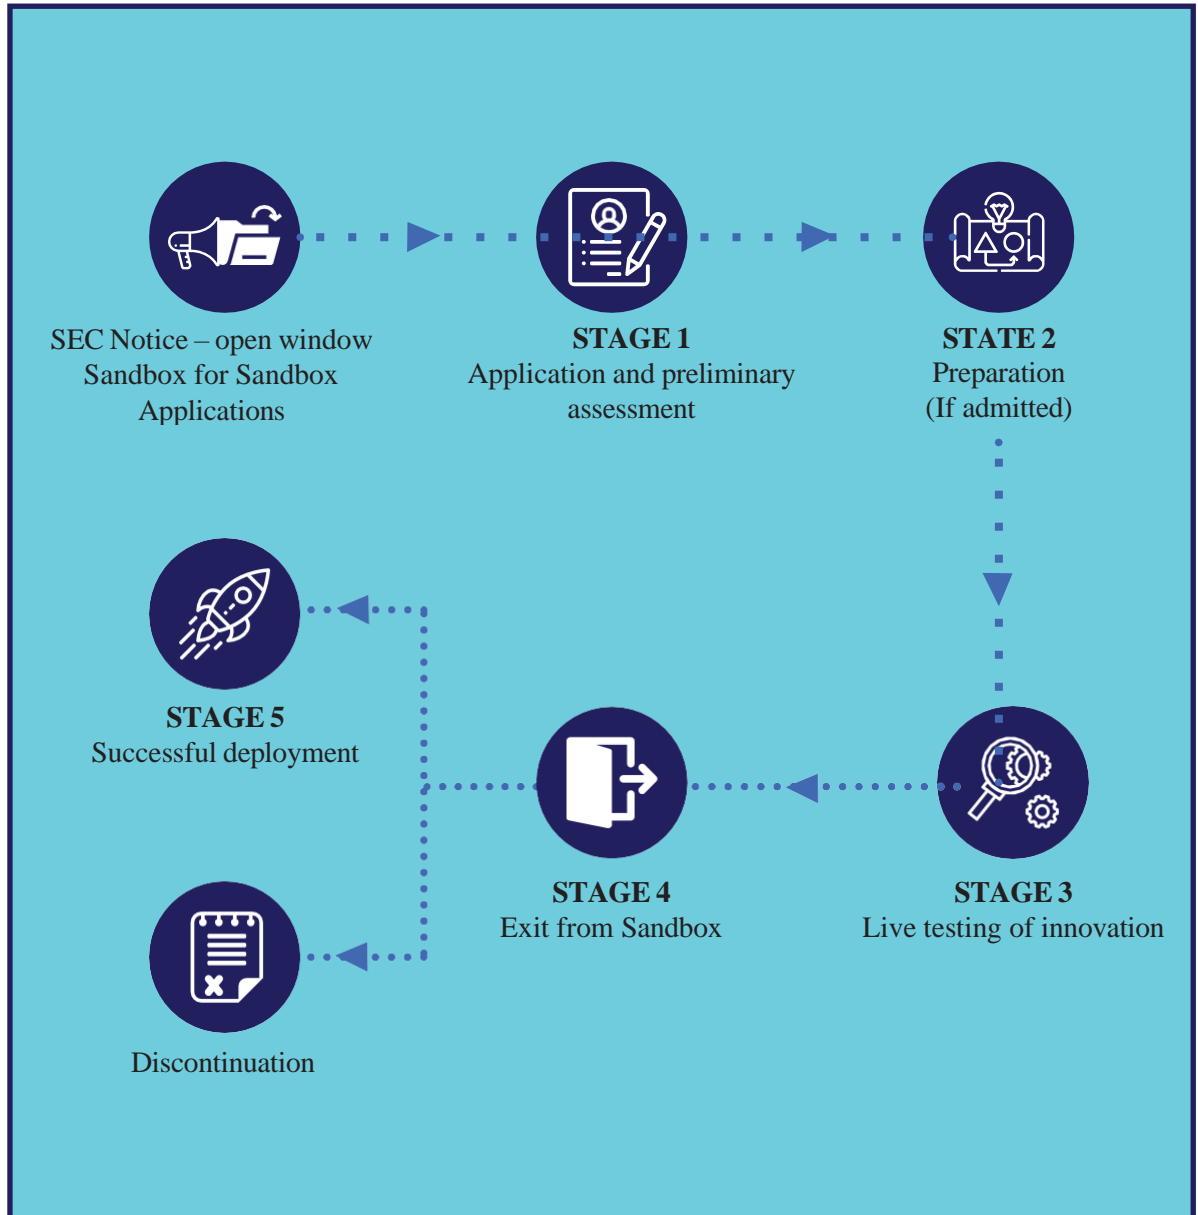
SEC Notice – open window Sandbox for Sandbox Applications

**STAGE 1**
Application and preliminary assessment

**STATE 2**
Preparation
(If admitted)

**STAGE 5**
Successful deployment

**STAGE 4**
Exit from Sandbox

**STAGE 3**
Live testing of innovation

Discontinuation